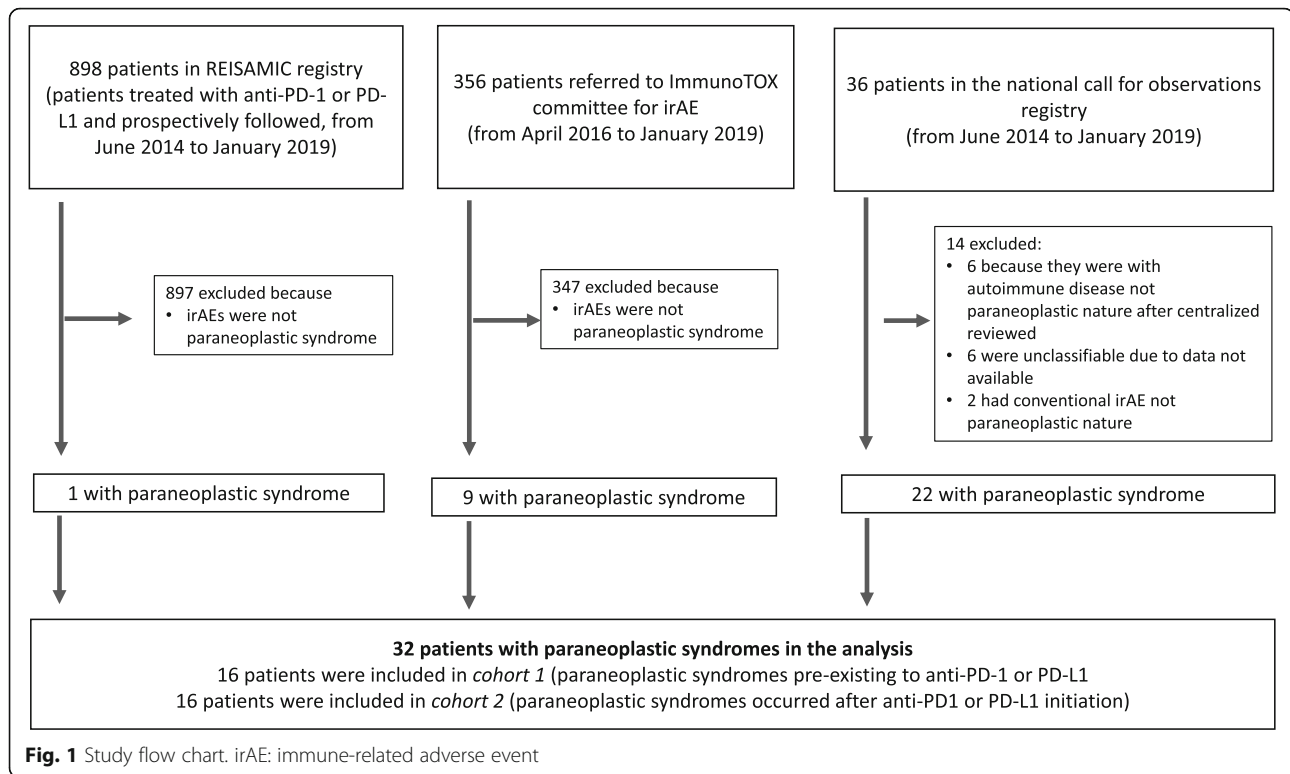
898 patients in REISAMIC registry (patients treated with anti-PD-1 or PD-L1 and prospectively followed, from June 2014 to January 2019)

356 patients referred to ImmunoTOX committee for irAE (from April 2016 to January 2019)

36 patients in the national call for observations registry (from June 2014 to January 2019)

897 excluded because
• irAEs were not paraneoplastic syndrome

347 excluded because
• irAEs were not paraneoplastic syndrome

14 excluded:
• 6 because they were with autoimmune disease not paraneoplastic nature after centralized reviewed
• 6 were unclassifiable due to data not available
• 2 had conventional irAE not paraneoplastic nature

1 with paraneoplastic syndrome

9 with paraneoplastic syndrome

22 with paraneoplastic syndrome

**32 patients with paraneoplastic syndromes in the analysis**
16 patients were included in *cohort 1* (paraneoplastic syndromes pre-existing to anti-PD-1 or PD-L1
16 patients were included in *cohort 2* (paraneoplastic syndromes occurred after anti-PD1 or PD-L1 initiation)

**Fig. 1** Study flow chart. irAE: immune-related adverse event